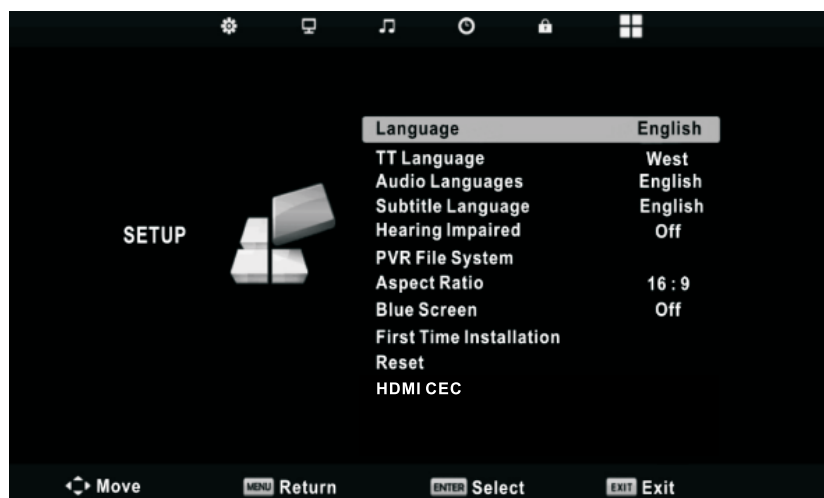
SETUP

| | |
|---|---|
| Language | English |
| TT Language | West |
| Audio Languages | English |
| Subtitle Language | English |
| Hearing Impaired | Off |
| PVR File System | |
| Aspect Ratio | 16 : 9 |
| Blue Screen | Off |
| First Time Installation | |
| Reset | |
| HDMI CEC | |

Move MENU Return ENTER Select EXIT Exit